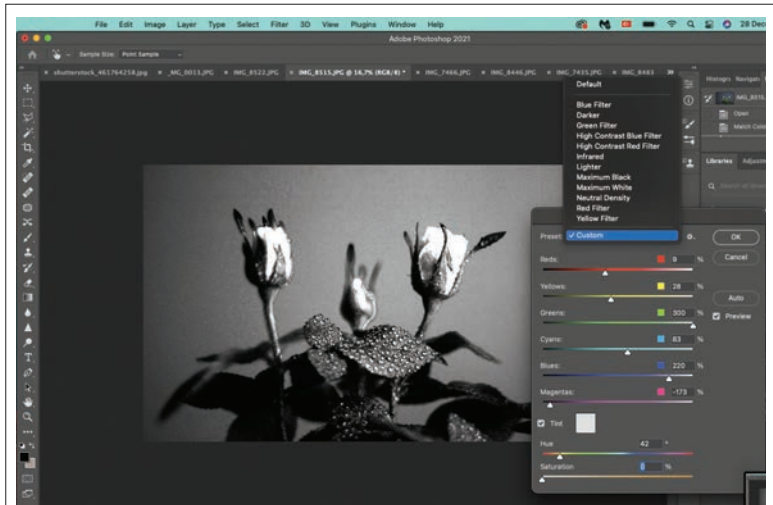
File Edit Image Layer Type Select Filter 3D View Plugins Window Help

28 Dec

Adobe Photoshop 2021

Sample Size: Point Sample

shutterstock_461764258.jpg × IMG_0013.JPG × IMG_8522.JPG × IMG_8515.JPG @ 16.7% (RGB/8) * × IMG_7466.JPG × IMG_8446.JPG × IMG_7435.JPG × IMG_8483

Histogram Navigator

IMG_8515

Open

Match Color

Libraries Adjustm

Default

Blue Filter
Darker
Green Filter
High Contrast Blue Filter
High Contrast Red Filter
Infrared
Lighter
Maximum Black
Maximum White
Neutral Density
Red Filter
Yellow Filter

Preset: ✓ Custom

OK

Cancel

Reds: 8 %

Yellows: 28 %

Auto

Greens: 300 %

Preview

Cyans: 83 %

Blues: 220 %

Magentas: -173 %

Tint

Hue 42 °

Saturation %